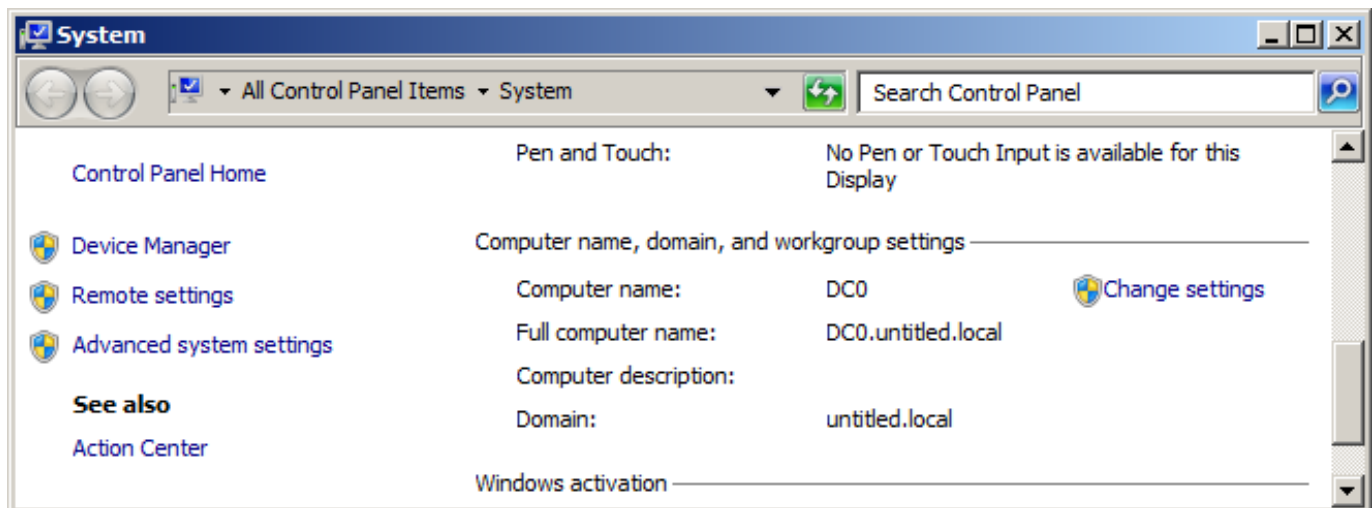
System

All Control Panel Items ▸ System

Search Control Panel

Control Panel Home

Device Manager

Remote settings

Advanced system settings

See also

Action Center

Pen and Touch: No Pen or Touch Input is available for this Display

Computer name, domain, and workgroup settings

Computer name: DC0

Change settings

Full computer name: DC0.untitled.local

Computer description:

Domain: untitled.local

Windows activation